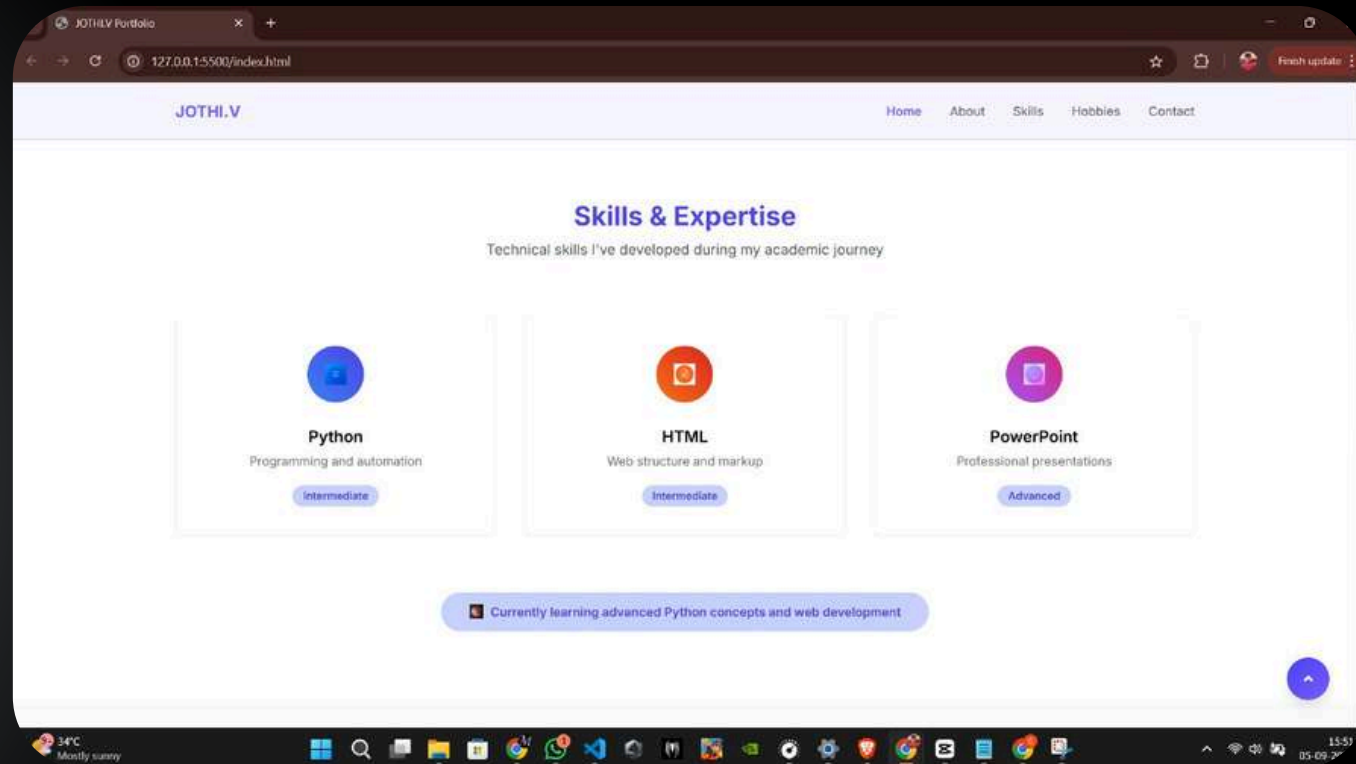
JOTHI.V Portfolio

127.0.0.1:5500/index.html

Finish update

JOTHI.V

Home About Skills Hobbies Contact

Skills & Expertise

Technical skills I've developed during my academic journey

Python
Programming and automation
Intermediate

HTML
Web structure and markup
Intermediate

PowerPoint
Professional presentations
Advanced

Currently learning advanced Python concepts and web development

34°C
Mostly sunny

15:57
05-09-2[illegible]